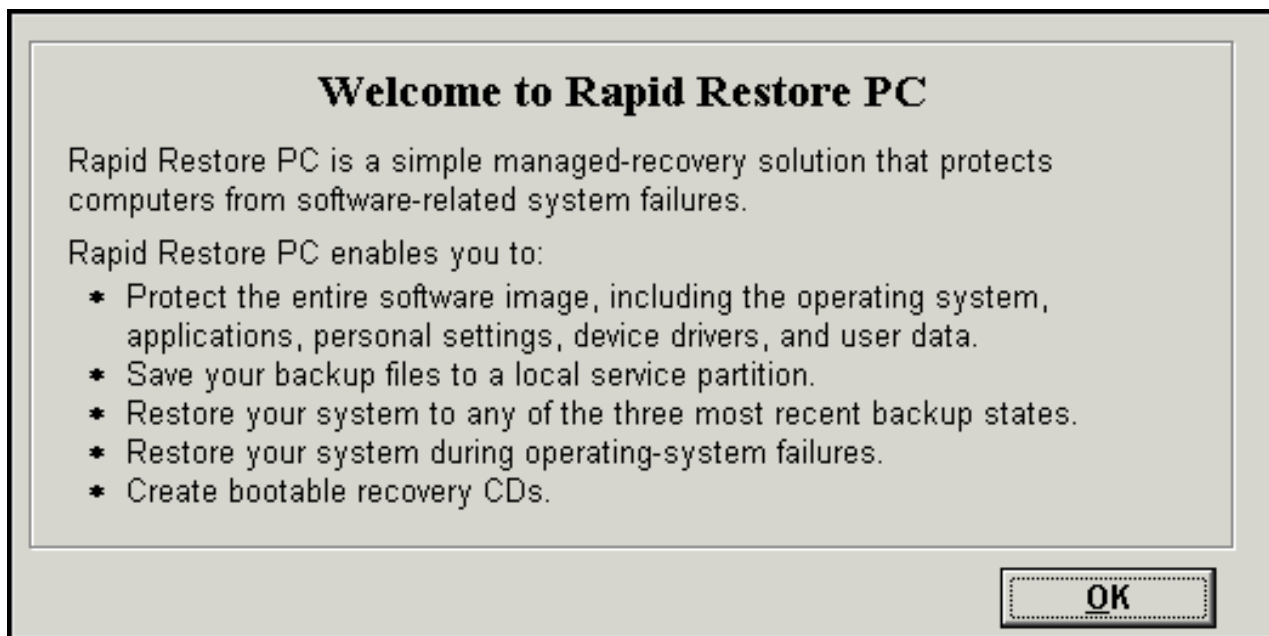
Welcome to Rapid Restore PC

Rapid Restore PC is a simple managed-recovery solution that protects computers from software-related system failures.

Rapid Restore PC enables you to:

* Protect the entire software image, including the operating system, applications, personal settings, device drivers, and user data.
* Save your backup files to a local service partition.
* Restore your system to any of the three most recent backup states.
* Restore your system during operating-system failures.
* Create bootable recovery CDs.

OK